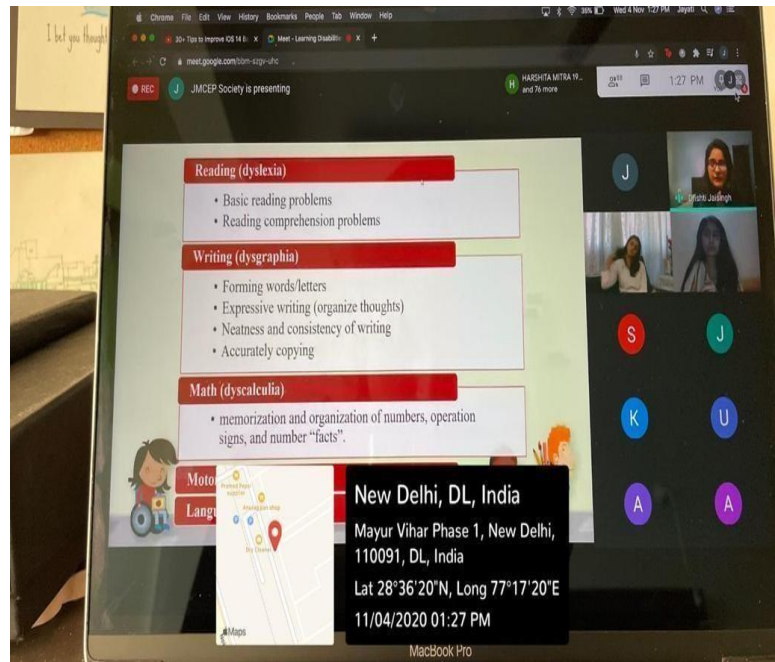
I bet you thought

Chrome File Edit View History Bookmarks People Tab Window Help

35% Wed 4 Nov 1:27 PM Jayati

30+ Tips to Improve iOS 14 B... Meet - Learning Disabiliti...

meet.google.com/bbm-szgv-uhc

REC

J JMCEP Society is presenting

H HARSHITA MITRA 19... and 76 more

1:27 PM

Reading (dyslexia)

• Basic reading problems
• Reading comprehension problems

Writing (dysgraphia)

• Forming words/letters
• Expressive writing (organize thoughts)
• Neatness and consistency of writing
• Accurately copying

Math (dyscalculia)

• memorization and organization of numbers, operation signs, and number "facts".

Moto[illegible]

Langu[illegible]

J

Drishti Jaisingh

S J

K U

A A

Maps

New Delhi, DL, India

Mayur Vihar Phase 1, New Delhi, 110091, DL, India

Lat 28°36'20"N, Long 77°17'20"E

11/04/2020 01:27 PM

MacBook Pro